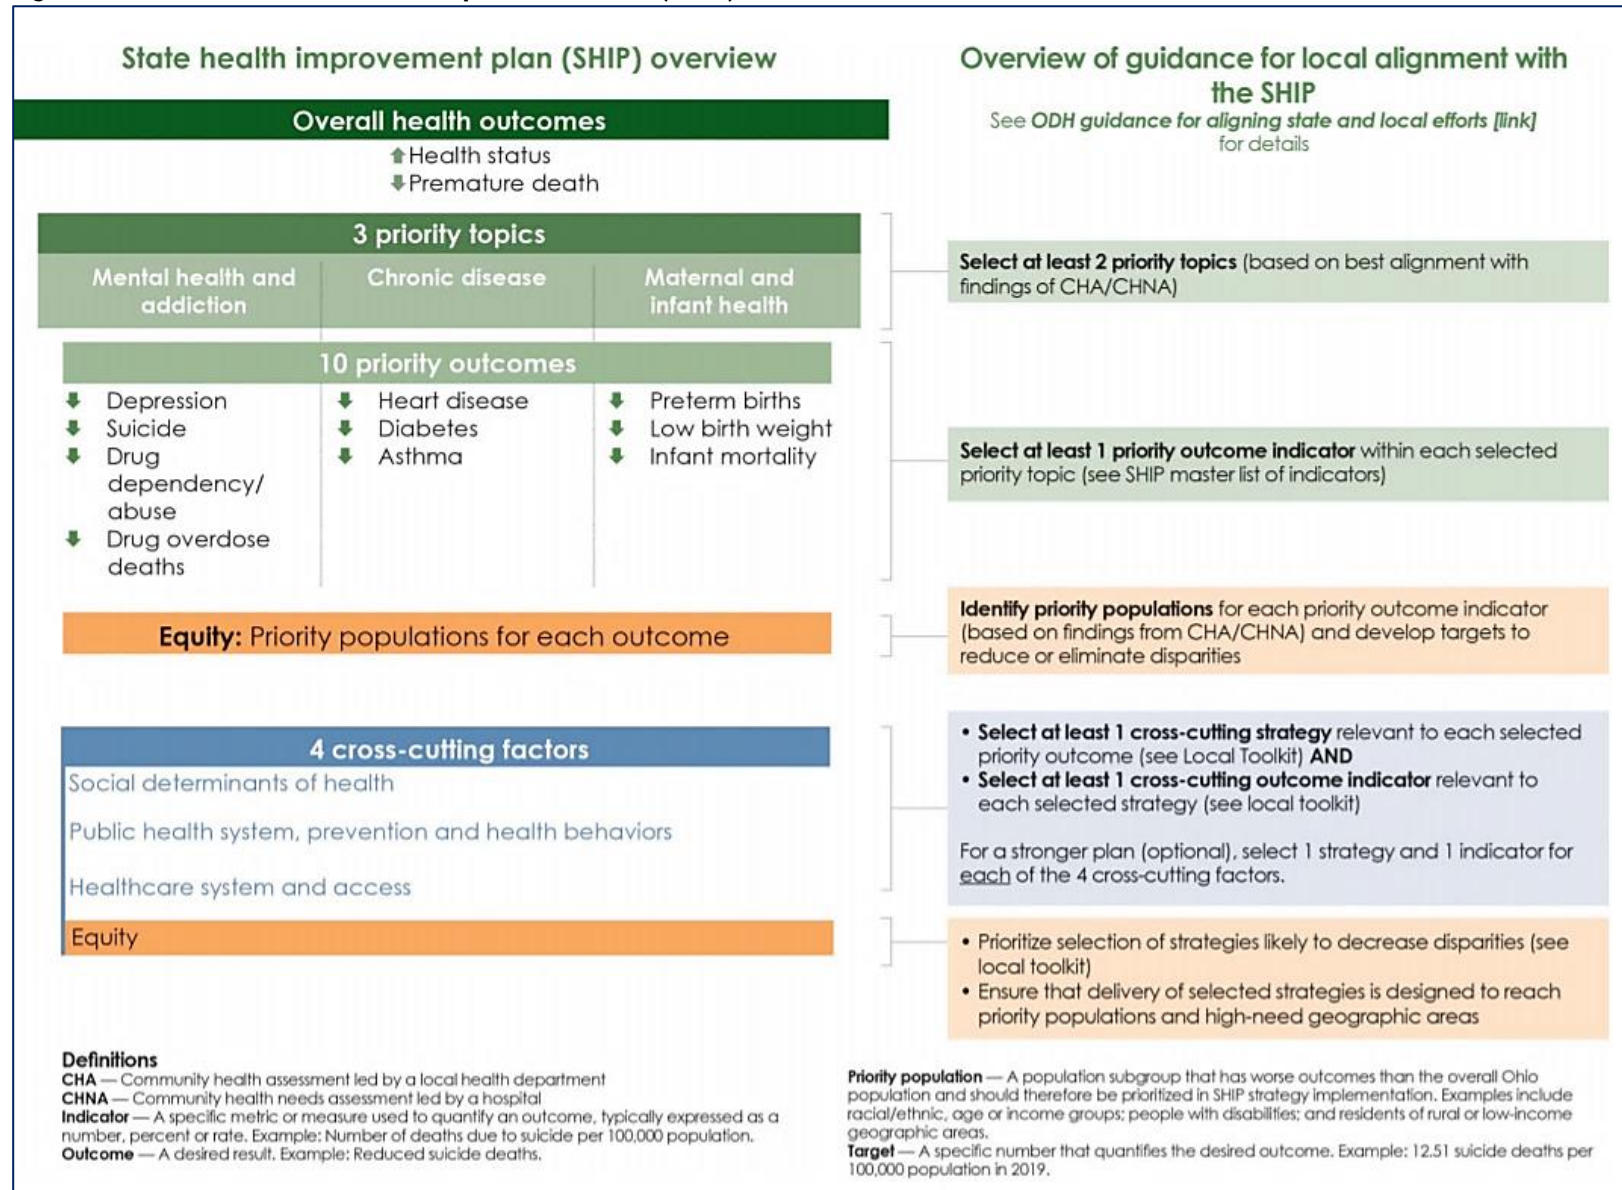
State health improvement plan (SHIP) overview

Overall health outcomes

↑Health status
↓Premature death

3 priority topics

| Mental health and addiction | Chronic disease | Maternal and infant health |
|---|---|---|

10 priority outcomes

| ↓ Depression<br>↓ Suicide<br>↓ Drug dependency/ abuse<br>↓ Drug overdose deaths | ↓ Heart disease<br>↓ Diabetes<br>↓ Asthma | ↓ Preterm births<br>↓ Low birth weight<br>↓ Infant mortality |
|---|---|---|

Equity: Priority populations for each outcome

4 cross-cutting factors

Social determinants of health

Public health system, prevention and health behaviors

Healthcare system and access

Equity

Overview of guidance for local alignment with the SHIP

See ODH guidance for aligning state and local efforts [link] for details

Select at least 2 priority topics (based on best alignment with findings of CHA/CHNA)

Select at least 1 priority outcome indicator within each selected priority topic (see SHIP master list of indicators)

Identify priority populations for each priority outcome indicator (based on findings from CHA/CHNA) and develop targets to reduce or eliminate disparities

• Select at least 1 cross-cutting strategy relevant to each selected priority outcome (see Local Toolkit) AND
• Select at least 1 cross-cutting outcome indicator relevant to each selected strategy (see local toolkit)

For a stronger plan (optional), select 1 strategy and 1 indicator for each of the 4 cross-cutting factors.

• Prioritize selection of strategies likely to decrease disparities (see local toolkit)
• Ensure that delivery of selected strategies is designed to reach priority populations and high-need geographic areas

Definitions
CHA — Community health assessment led by a local health department
CHNA — Community health needs assessment led by a hospital
Indicator — A specific metric or measure used to quantify an outcome, typically expressed as a number, percent or rate. Example: Number of deaths due to suicide per 100,000 population.
Outcome — A desired result. Example: Reduced suicide deaths.

Priority population — A population subgroup that has worse outcomes than the overall Ohio population and should therefore be prioritized in SHIP strategy implementation. Examples include racial/ethnic, age or income groups; people with disabilities; and residents of rural or low-income geographic areas.
Target — A specific number that quantifies the desired outcome. Example: 12.51 suicide deaths per 100,000 population in 2019.